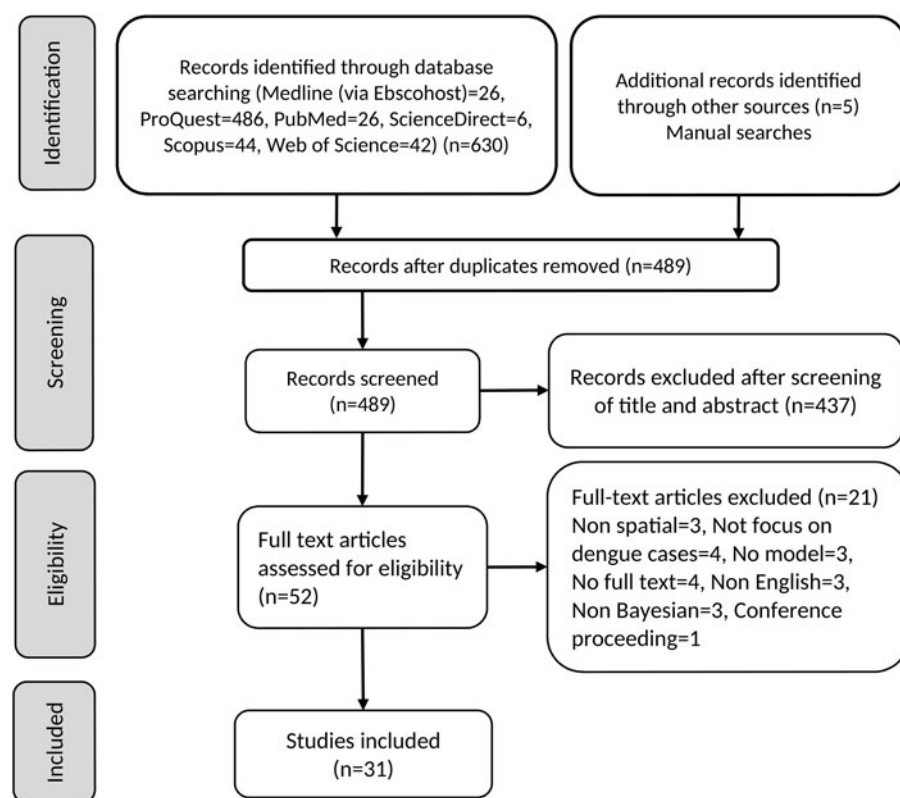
Identification

Records identified through database searching (Medline (via Ebscohost)=26, ProQuest=486, PubMed=26, ScienceDirect=6, Scopus=44, Web of Science=42) (n=630)

Additional records identified through other sources (n=5) Manual searches

Screening

Records after duplicates removed (n=489)

Records screened (n=489)

Records excluded after screening of title and abstract (n=437)

Eligibility

Full text articles assessed for eligibility (n=52)

Full-text articles excluded (n=21) Non spatial=3, Not focus on dengue cases=4, No model=3, No full text=4, Non English=3, Non Bayesian=3, Conference proceeding=1

Included

Studies included (n=31)